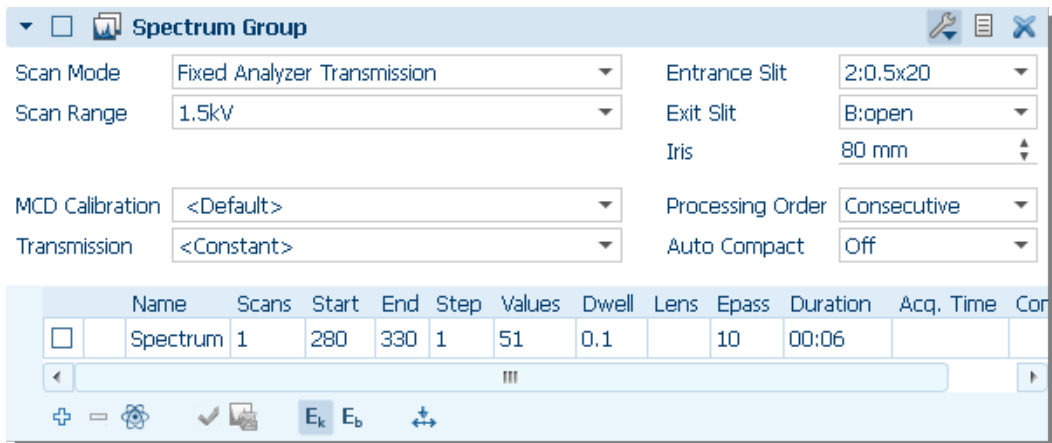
Spectrum Group

Scan Mode Fixed Analyzer Transmission
Scan Range 1.5kV

Entrance Slit 2:0.5x20
Exit Slit B:open
Iris 80 mm

MCD Calibration <Default>
Transmission <Constant>

Processing Order Consecutive
Auto Compact Off

| | | Name | Scans | Start | End | Step | Values | Dwell | Lens | Epass | Duration | Acq. Time | Co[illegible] |
|---|---|---|---|---|---|---|---|---|---|---|---|---|---|
| ☐ | | Spectrum | 1 | 280 | 330 | 1 | 51 | 0.1 | | 10 | 00:06 | | |

$E_k$ $E_b$